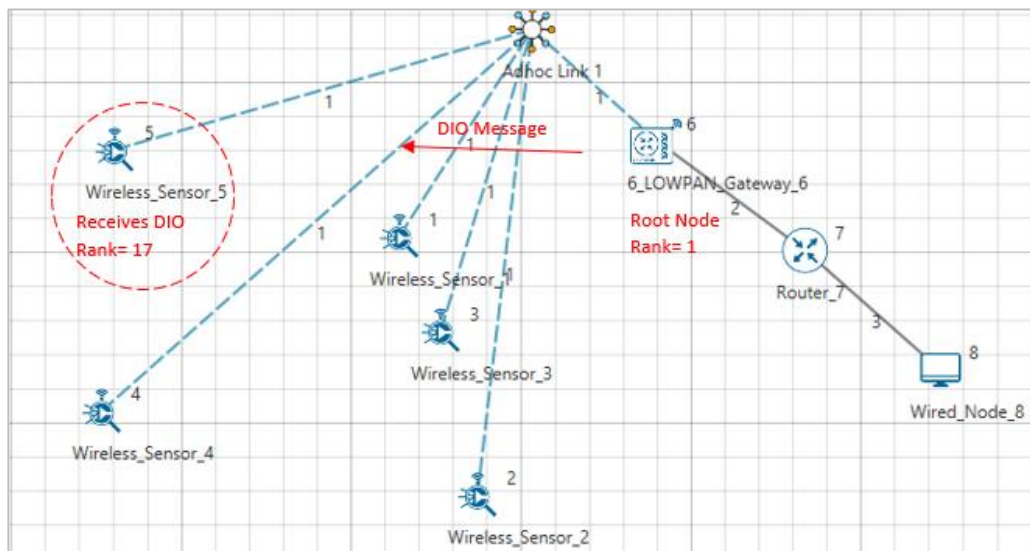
Adhoc Link 1

1

1

5

Wireless_Sensor_5

Receives DIO
Rank= 17

DIO Message

1

6

6_LOWPAN_Gateway_6

Root Node
Rank= 1

2

1

1

1

Wireless_Sensor_1

1

7

Router_7

3

3

Wireless_Sensor_3

8

Wired_Node_8

4

Wireless_Sensor_4

2

Wireless_Sensor_2